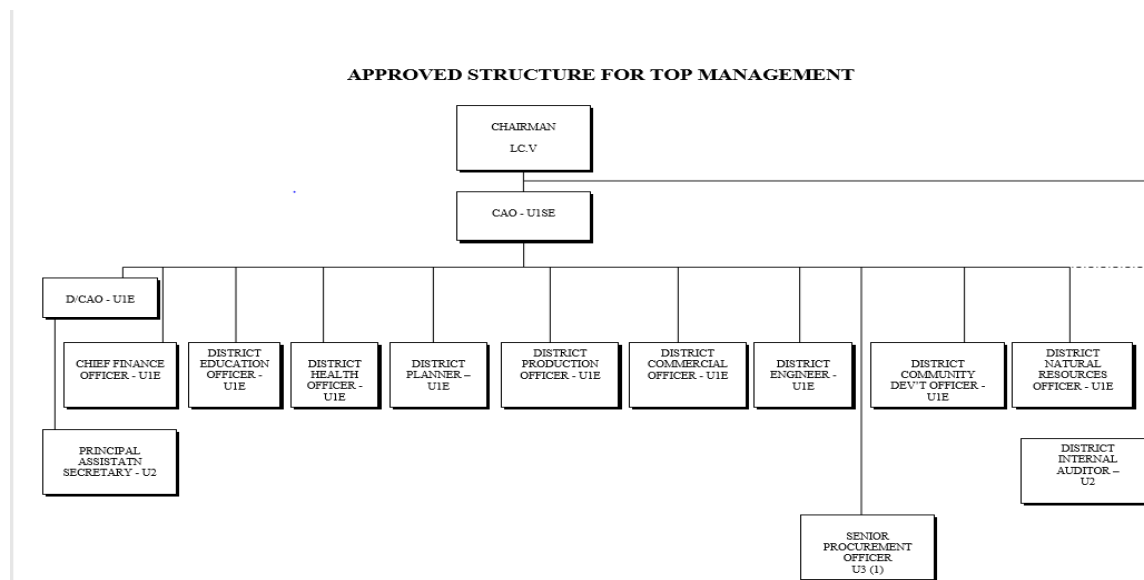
APPROVED STRUCTURE FOR TOP MANAGEMENT

CHAIRMAN
LC.V

CAO - U1SE

D/CAO - U1E

CHIEF FINANCE OFFICER - U1E

DISTRICT EDUCATION OFFICER - U1E

DISTRICT HEALTH OFFICER - U1E

DISTRICT PLANNER – U1E

DISTRICT PRODUCTION OFFICER - U1E

DISTRICT COMMERCIAL OFFICER - U1E

DISTRICT ENGINEER - U1E

DISTRICT COMMUNITY DEV'T OFFICER - U1E

DISTRICT NATURAL RESOURCES OFFICER - U1E

PRINCIPAL ASSISTATN SECRETARY - U2

DISTRICT INTERNAL AUDITOR – U2

SENIOR PROCUREMENT OFFICER U3 (1)